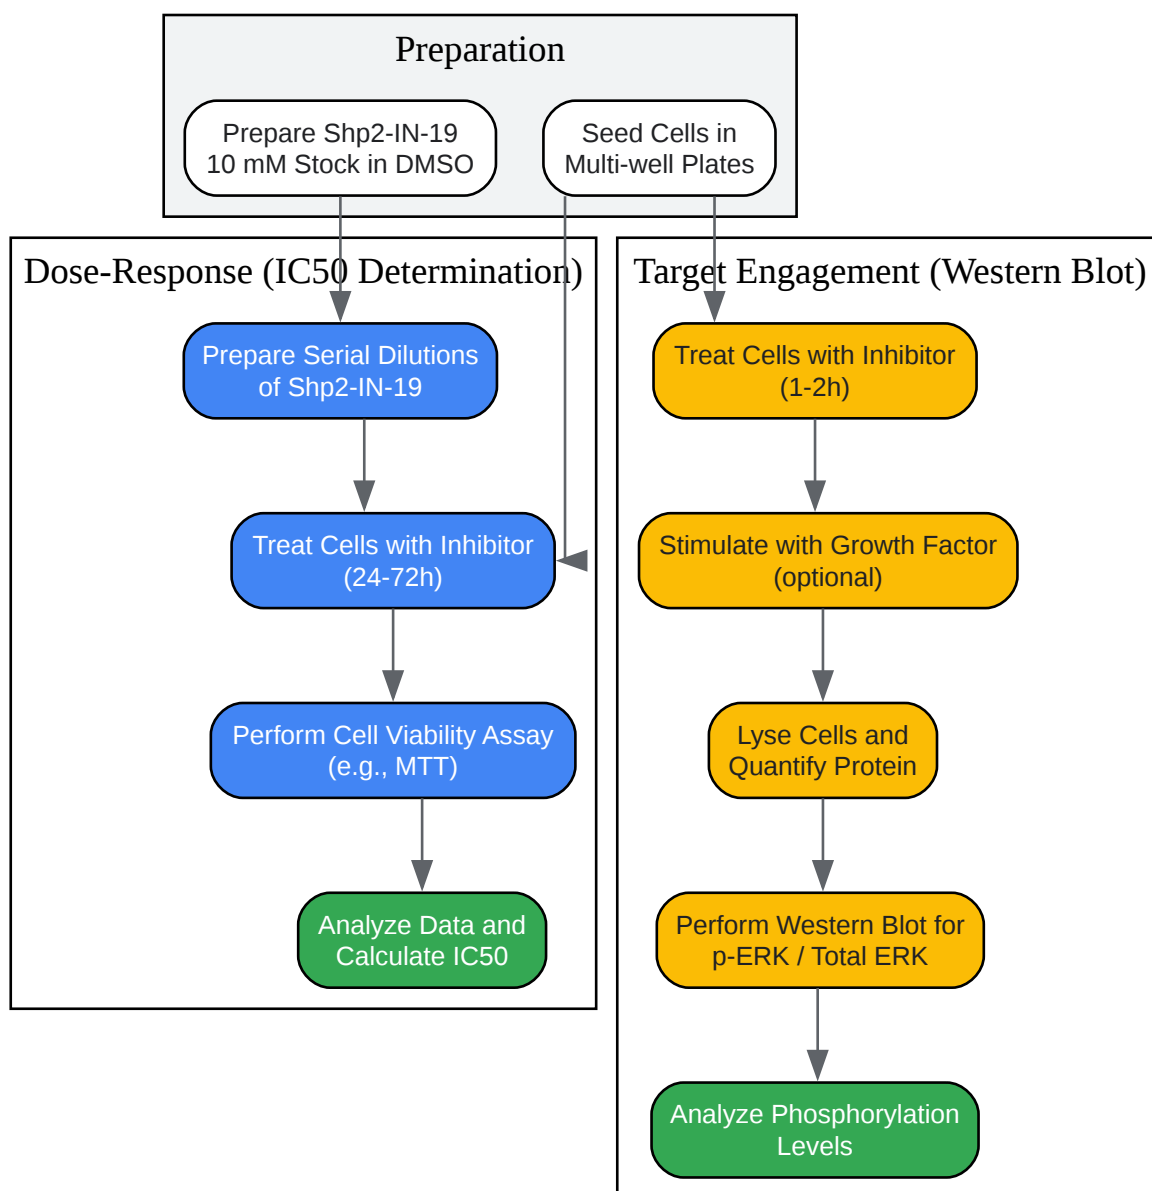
Preparation

Prepare Shp2-IN-19 10 mM Stock in DMSO

Seed Cells in Multi-well Plates

Dose-Response (IC50 Determination)

Prepare Serial Dilutions of Shp2-IN-19

Treat Cells with Inhibitor (24-72h)

Perform Cell Viability Assay (e.g., MTT)

Analyze Data and Calculate IC50

Target Engagement (Western Blot)

Treat Cells with Inhibitor (1-2h)

Stimulate with Growth Factor (optional)

Lyse Cells and Quantify Protein

Perform Western Blot for p-ERK / Total ERK

Analyze Phosphorylation Levels